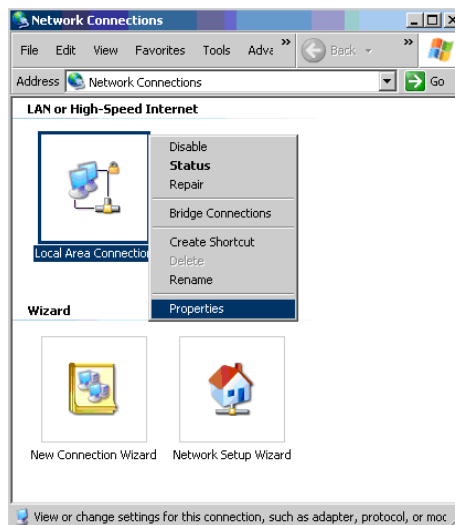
Network Connections

File Edit View Favorites Tools Adva »

Back »

Address Network Connections

Go

LAN or High-Speed Internet

Local Area Connectio

Disable
Status
Repair

Bridge Connections

Create Shortcut
Delete
Rename

Properties

Wizard

New Connection Wizard

Network Setup Wizard

View or change settings for this connection, such as adapter, protocol, or moc